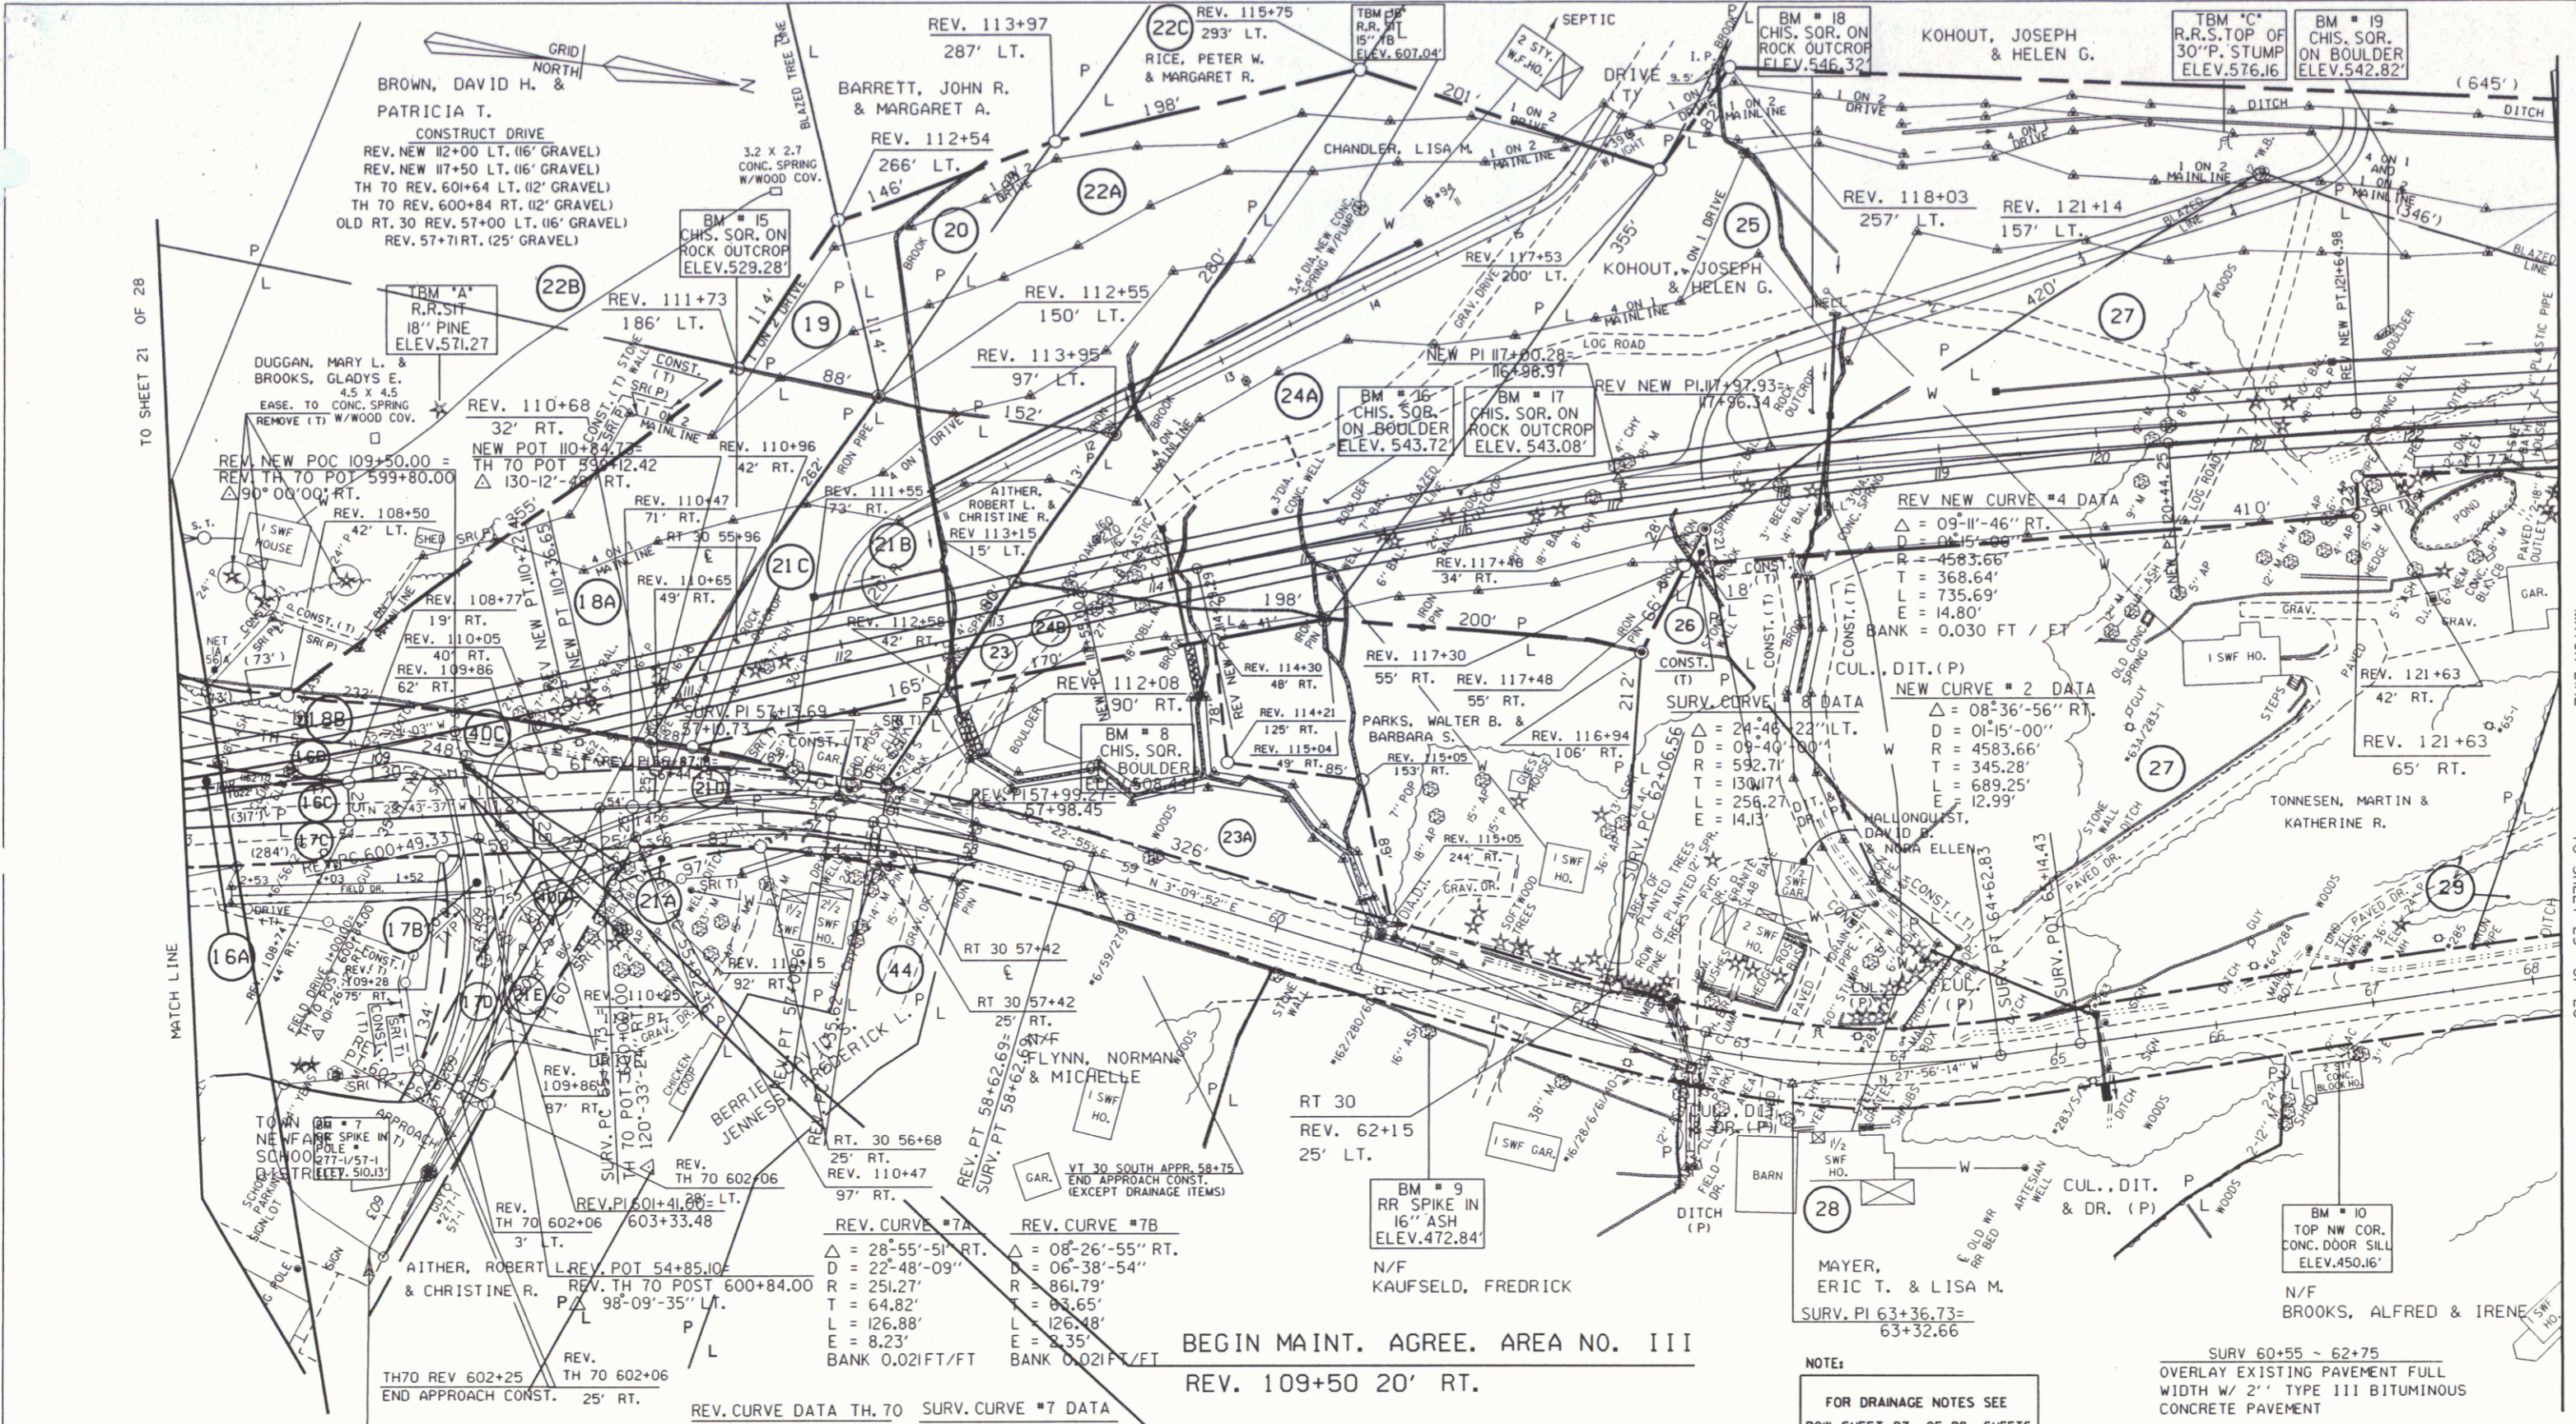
GRID NORTH

BROWN, DAVID H. & PATRICIA T.

CONSTRUCT DRIVE
REV. NEW 112+00 LT. (16' GRAVEL)
REV. NEW 117+50 LT. (16' GRAVEL)
TH 70 REV. 601+64 LT. (12' GRAVEL)
TH 70 REV. 600+84 RT. (12' GRAVEL)
OLD RT. 30 REV. 57+00 LT. (16' GRAVEL)
REV. 57+71 RT. (25' GRAVEL)

BLAZED TREE LINE

REV. 113+97
287' LT.

BARRETT, JOHN R. & MARGARET A.

REV. 112+54
266' LT.

3.2 X 2.7 CONC. SPRING W/WOOD COV.

22C

REV. 115+75
293' LT.

RICE, PETER W. & MARGARET R.

TBM "B" R.R. SPIKE 15" YB ELEV. 607.04'

2 STY. W.F. HO.

SEPTIC

DRIVE (T)

BM # 18 CHIS. SQR. ON ROCK OUTCROP ELEV. 546.32'

KOHOUT, JOSEPH & HELEN G.

TBM "C" R.R.S. TOP OF 30" P. STUMP ELEV. 576.16

BM # 19 CHIS. SQR. ON BOULDER ELEV. 542.82'

(645')

DITCH

1 ON 2 DRIVE

1 ON 2 MAINLINE

CHANDLER, LISA M.

4 ON 1 AND 4 ON 1 MAINLINE

(346')

BLAZED LINE

22A

20

BM # 15 CHIS. SQR. ON ROCK OUTCROP ELEV. 529.28'

TBM "A" R.R.S. 18" PINE ELEV. 571.27

22B

19

REV. 111+73
186' LT.

REV. 112+55
150' LT.

REV. 113+95
97' LT.

152'

REV. 117+53
200' LT.

KOHOUT, JOSEPH & HELEN G.

25

REV. 118+03
257' LT.

REV. 121+14
157' LT.

NEW PI 121+64.98

420'

27

355'

LOG ROAD

NEW PI 117+00.28 = 116+98.97

REV NEW PI 117+97.93 = 117+96.34

24A

BM # 16 CHIS. SQR. ON BOULDER ELEV. 543.72'

BM # 17 CHIS. SQR. ON ROCK OUTCROP ELEV. 543.08'

DUGGAN, MARY L. & BROOKS, GLADYS E.

4.5 X 4.5 CONC. SPRING W/WOOD COV.

EASE. TO REMOVE (T)

REV. 110+68
32' RT.

NEW POT 110+84.72 = TH 70 POT 599+12.42
$\triangle$ 130-12'-48" RT.

REV. 110+96
42' RT.

REV. NEW POC 109+50.00 = REV. TH 70 POT 599+80.00
$\triangle$ 90°00'00" RT.

REV. 108+50
42' LT.

1 SWF HOUSE

SHED

REV. 110+47
71' RT.

RT 30 55+96

REV. 110+65
49' RT.

REV. 111+55
73' RT.

AITHER, ROBERT L. & CHRISTINE R.
REV 113+15
15' LT.

21B

21C

18A

REV. 108+77
19' RT.

REV. 110+05
40' RT.

REV. 109+86
62' RT.

REV. 112+58
42' LT.

23

24B

170'

198'

200'

REV. 117+48
34' RT.

REV. NEW CURVE #4 DATA
$\triangle$ = 09°-11'-46" RT.
D = 01°-15'-00"
R = 4583.66'
T = 368.64'
L = 735.69'
E = 14.80'
BANK = 0.030 FT / FT

410'

POND

GAR.

26

REV. 117+30
55' RT.

REV. 117+48
55' RT.

CONST. (T)

SURV. CURVE #8 DATA
$\triangle$ = 24°-46'-22" LT.
D = 09°-40'-00"
R = 592.71'
T = 130.17'
L = 256.27'
E = 14.13'

CUL. DIT. (P)

NEW CURVE #2 DATA
$\triangle$ = 08°-36'-56" RT.
D = 01°-15'-00"
R = 4583.66'
T = 345.28'
L = 689.25'
E = 12.99'

1 SWF HO.

REV. 121+63
42' RT.

REV. 121+63
65' RT.

27

REV. 112+08
90' RT.

REV. 114+30
48' RT.

REV. 114+21
125' RT.

REV. 115+04
49' RT.

BM # 8 CHIS. SQR. BOULDER ELEV. 508.41

PARKS, WALTER B. & BARBARA S.

REV. 115+05
153' RT.

REV. 116+94
106' RT.

GUEST HOUSE

SURV. PI 57+13.69 = 57+10.73

165'

18B

16B

16C

17C

16A

17B

17D

21E

20C

21D

21A

REV. PI 57+99.27 = 57+98.45

REV. PC 600+49.33

23A

326'

N 3°-09'-52" E

REV. 115+05
244' RT.

1 SWF HO.

HALLONQUIST, DAVID B. & NORA ELLEN

TONNESEN, MARTIN & KATHERINE R.

29

MATCH LINE

TO SHEET 21 OF 28

REV. 110+15
92' RT.

44

RT 30 57+42

RT 30 57+42
25' RT.

N/F FLYNN, NORMAN & MICHELLE

1 SWF HO.

REV. 109+86
87' RT.

REV. 110+25

BERRIEN, JENNESS, FREDERICK L.

RT 30
REV. 62+15
25' LT.

SURV. PC 62+06.56

SURV. PT 64+62.83

SURV. PC 64+14.33

N 27°-56'-14" W

TOWN NEWFANE SCHOOL DISTRICT

BM # 7 RR SPIKE IN POLE # 277-1/57-1 ELEV. 510.13'

REV. TH 70 602+06
25' LT.

REV. PI 601+41.00 = 603+33.48

REV. TH 70 602+06
3' LT.

RT. 30 56+68
25' RT.
REV. 110+47
97' RT.

REV. PT 58+62.69 = SURV. PT 58+62.59

GAR.

VT 30 SOUTH APPR. 58+75 END APPROACH CONST. (EXCEPT DRAINAGE ITEMS)

BM # 9 RR SPIKE IN 16" ASH ELEV. 472.84'

1 SWF GAR.

BARN

1 1/2 SWF HO.

28

CUL. DIT. & DR. (P)

BM # 10 TOP NW COR. CONC. DOOR SILL ELEV. 450.16'

N/F KAUFSELD, FREDRICK

MAYER, ERIC T. & LISA M.

N/F BROOKS, ALFRED & IRENE

AITHER, ROBERT L. & CHRISTINE R.

REV. POT 54+85.10 = REV. TH 70 POST 600+84.00
$\triangle$ 98°-09'-35" LT.

REV. CURVE #7A
$\triangle$ = 28°-55'-51" RT.
D = 22°-48'-09"
R = 251.27'
T = 64.82'
L = 126.88'
E = 8.23'
BANK 0.021 FT/FT

REV. CURVE #7B
$\triangle$ = 08°-26'-55" RT.
D = 06°-38'-54"
R = 861.79'
T = 63.65'
L = 126.48'
E = 2.35'
BANK 0.021 FT/FT

BEGIN MAINT. AGREE. AREA NO. III
REV. 109+50 20' RT.

SURV. PI 63+36.73 = 63+32.66

NOTE:
FOR DRAINAGE NOTES SEE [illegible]

SURV 60+55 ~ 62+75
OVERLAY EXISTING PAVEMENT FULL WIDTH W/ 2" TYPE III BITUMINOUS CONCRETE PAVEMENT

TH70 REV 602+25
END APPROACH CONST.

REV. TH 70 602+06
25' RT.

REV. CURVE DATA TH. 70

SURV. CURVE #7 DATA

DITCH (P)